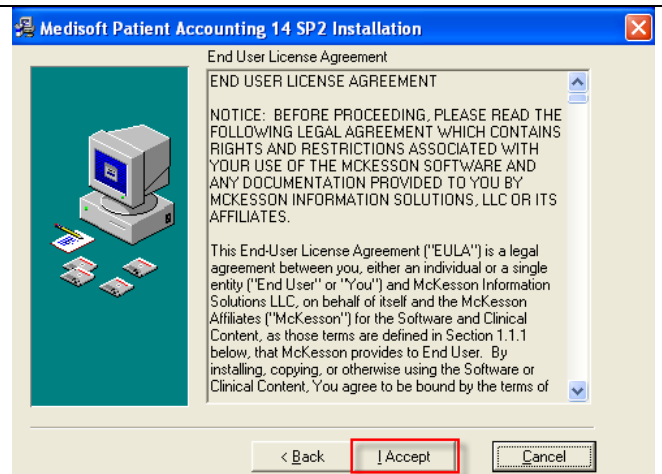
Medisoft Patient Accounting 14 SP2 Installation

End User License Agreement

END USER LICENSE AGREEMENT

NOTICE: BEFORE PROCEEDING, PLEASE READ THE FOLLOWING LEGAL AGREEMENT WHICH CONTAINS RIGHTS AND RESTRICTIONS ASSOCIATED WITH YOUR USE OF THE MCKESSON SOFTWARE AND ANY DOCUMENTATION PROVIDED TO YOU BY MCKESSON INFORMATION SOLUTIONS, LLC OR ITS AFFILIATES.

This End-User License Agreement ("EULA") is a legal agreement between you, either an individual or a single entity ("End User" or "You") and McKesson Information Solutions LLC, on behalf of itself and the McKesson Affiliates ("McKesson") for the Software and Clinical Content, as those terms are defined in Section 1.1.1 below, that McKesson provides to End User. By installing, copying, or otherwise using the Software or Clinical Content, You agree to be bound by the terms of

< Back

I Accept

Cancel